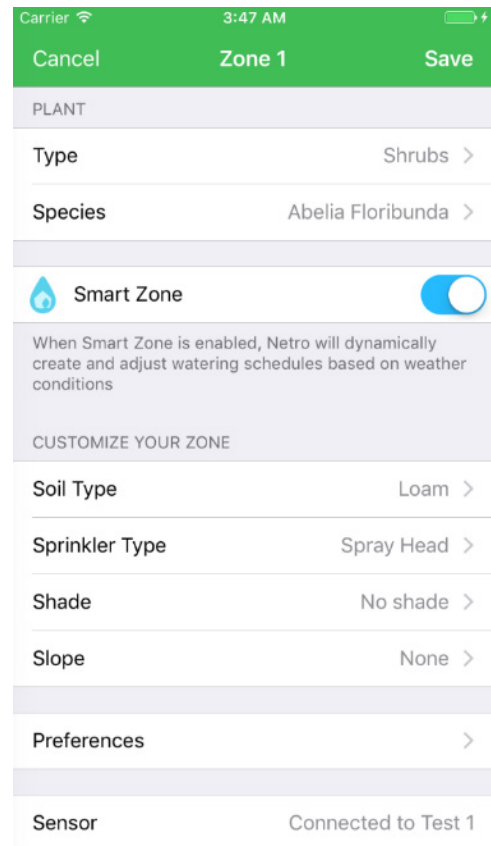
Carrier
3:47 AM

Cancel
Zone 1
Save

PLANT

Type
Shrubs >

Species
Abelia Floribunda >

Smart Zone

When Smart Zone is enabled, Netro will dynamically create and adjust watering schedules based on weather conditions

CUSTOMIZE YOUR ZONE

Soil Type
Loam >

Sprinkler Type
Spray Head >

Shade
No shade >

Slope
None >

Preferences
>

Sensor
Connected to Test 1